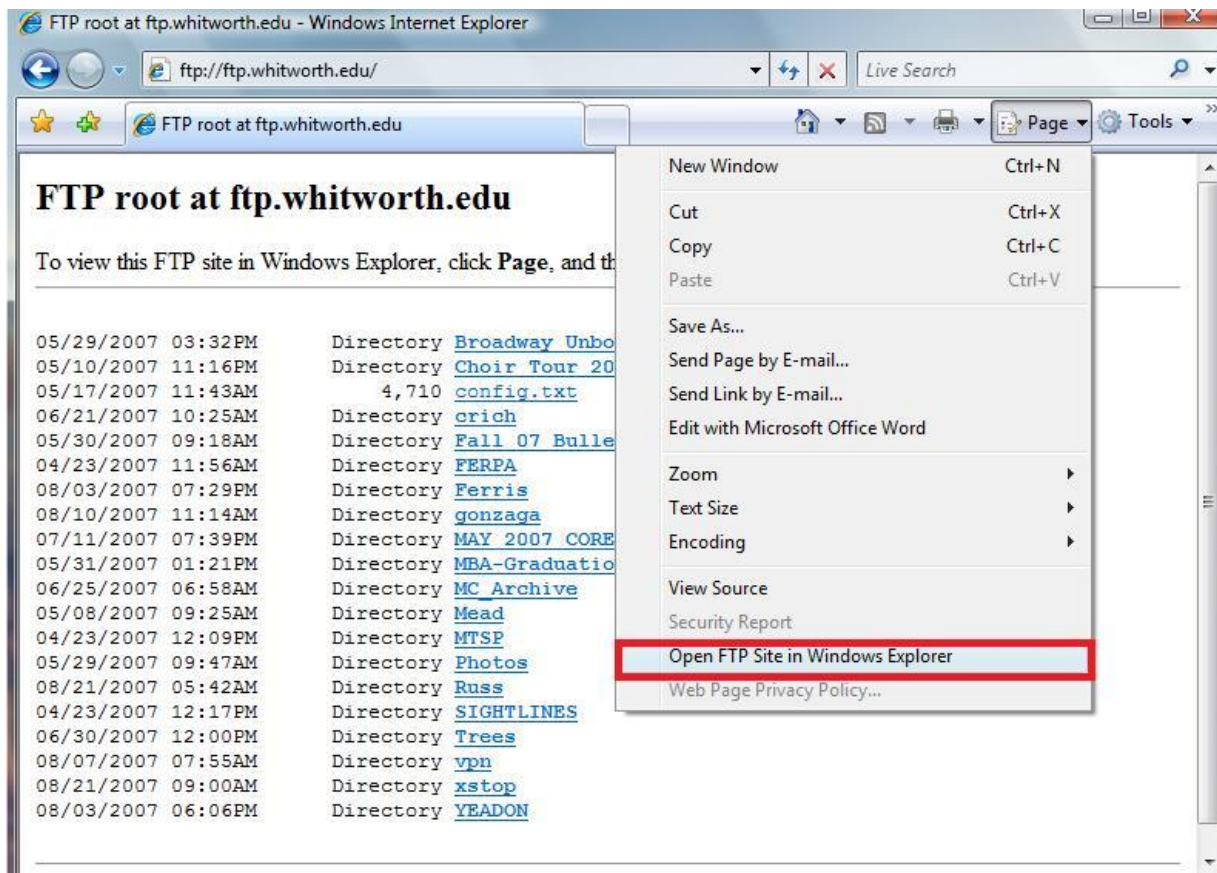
FTP root at ftp.whitworth.edu - Windows Internet Explorer

ftp://ftp.whitworth.edu/

Live Search

FTP root at ftp.whitworth.edu

Page ▾ Tools ▾

# FTP root at ftp.whitworth.edu

To view this FTP site in Windows Explorer, click **Page**, and th

05/29/2007 03:32PM Directory Broadway Unbo
05/10/2007 11:16PM Directory Choir Tour 20
05/17/2007 11:43AM 4,710 config.txt
06/21/2007 10:25AM Directory crich
05/30/2007 09:18AM Directory Fall 07 Bulle
04/23/2007 11:56AM Directory FERPA
08/03/2007 07:29PM Directory Ferris
08/10/2007 11:14AM Directory gonzaga
07/11/2007 07:39PM Directory MAY 2007 CORE
05/31/2007 01:21PM Directory MBA-Graduatio
06/25/2007 06:58AM Directory MC_Archive
05/08/2007 09:25AM Directory Mead
04/23/2007 12:09PM Directory MTSP
05/29/2007 09:47AM Directory Photos
08/21/2007 05:42AM Directory Russ
04/23/2007 12:17PM Directory SIGHTLINES
06/30/2007 12:00PM Directory Trees
08/07/2007 07:55AM Directory vpn
08/21/2007 09:00AM Directory xstop
08/03/2007 06:06PM Directory YEADON

New Window Ctrl+N
Cut Ctrl+X
Copy Ctrl+C
Paste Ctrl+V
Save As...
Send Page by E-mail...
Send Link by E-mail...
Edit with Microsoft Office Word
Zoom
Text Size
Encoding
View Source
Security Report
Open FTP Site in Windows Explorer
Web Page Privacy Policy...